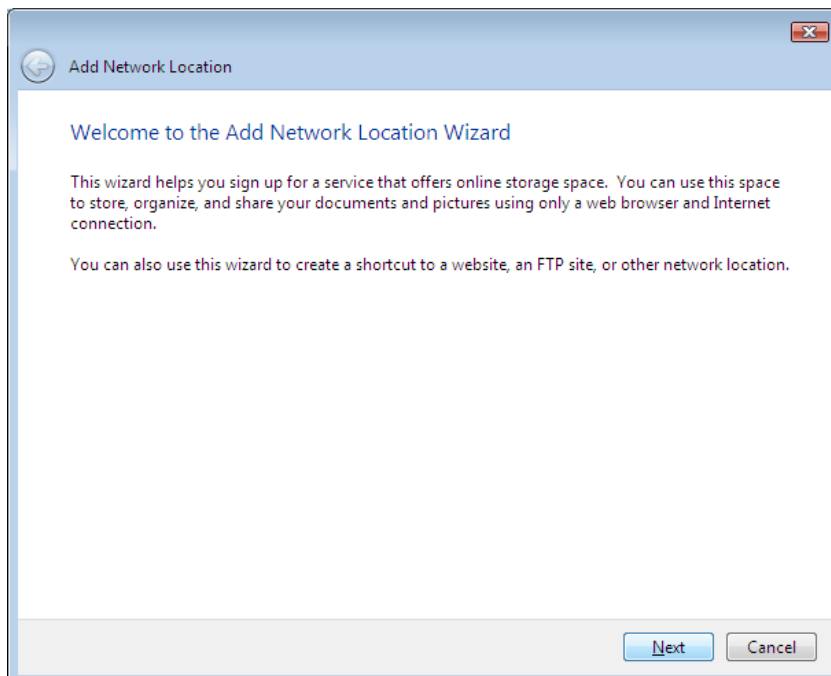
Add Network Location

Welcome to the Add Network Location Wizard

This wizard helps you sign up for a service that offers online storage space. You can use this space to store, organize, and share your documents and pictures using only a web browser and Internet connection.

You can also use this wizard to create a shortcut to a website, an FTP site, or other network location.

Next Cancel